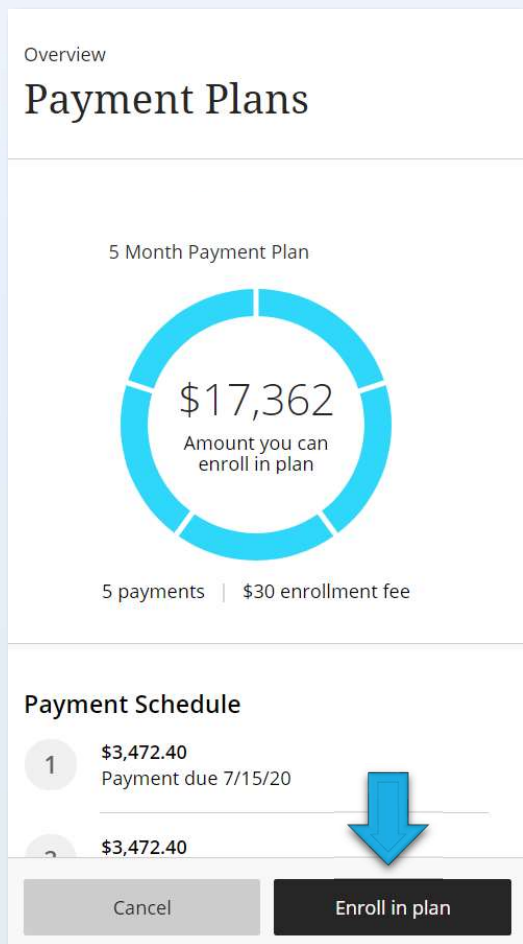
Overview

Payment Plans

5 Month Payment Plan

\$17,362
Amount you can enroll in plan

5 payments | \$30 enrollment fee

Payment Schedule

1
\$3,472.40
Payment due 7/15/20

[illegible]
\$3,472.40

Cancel

Enroll in plan